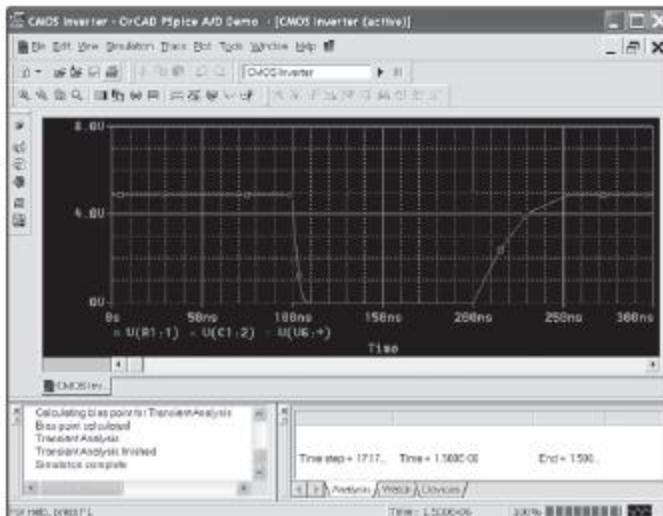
CMOS Inverter - OrCAD PSpice A/D Demo - [CMOS Inverter (active)]

File Edit View Simulation Trace Plot Tools Window Help

CMOS Inverter

8.0V

4.0V

0V

0s 50ns 100ns 150ns 200ns 250ns 300ns

= V(R1:1) ◇ V(C1:2) ▽ V(U6:+)

Time

CMOS Inv...

Calculating bias point for Transient Analysis
Bias point calculated
Transient Analysis
Transient Analysis finished
Simulation complete

Time step = 1.717... Time = 1.500E-06 End = 1.500...

Analysis Watch Devices

For Help, press F1

Time = 1.500E-06

100%